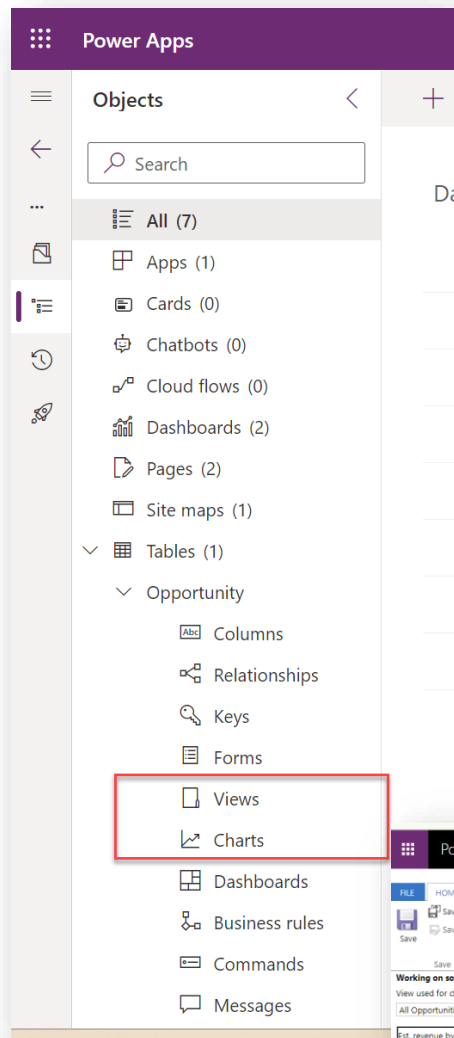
Power Apps

...

Objects

Search

All (7)
Apps (1)
Cards (0)
Chatbots (0)
Cloud flows (0)
Dashboards (2)
Pages (2)
Site maps (1)
Tables (1)
Opportunity
Columns
Relationships
Keys
Forms
Views
Charts
Dashboards
Business rules
Commands
Messages

+

Da

Po

FILE HOM

Save

Sav

Sav

Save

Working on so

View used for c

All Opportuniti

Est. revenue by